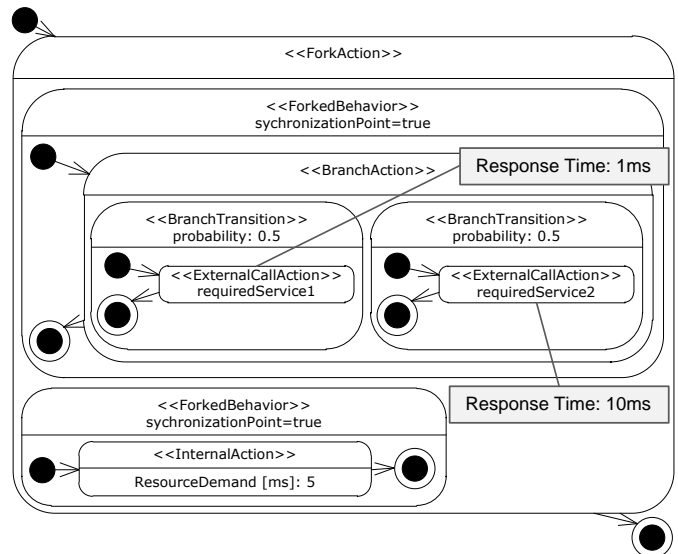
<<ForkAction>>

<<ForkedBehavior>>
sychronizationPoint=true

<<BranchAction>>

Response Time: 1ms

<<BranchTransition>>
probability: 0.5

<<ExternalCallAction>>
requiredService1

<<BranchTransition>>
probability: 0.5

<<ExternalCallAction>>
requiredService2

Response Time: 10ms

<<ForkedBehavior>>
sychronizationPoint=true

<<InternalAction>>
ResourceDemand [ms]: 5